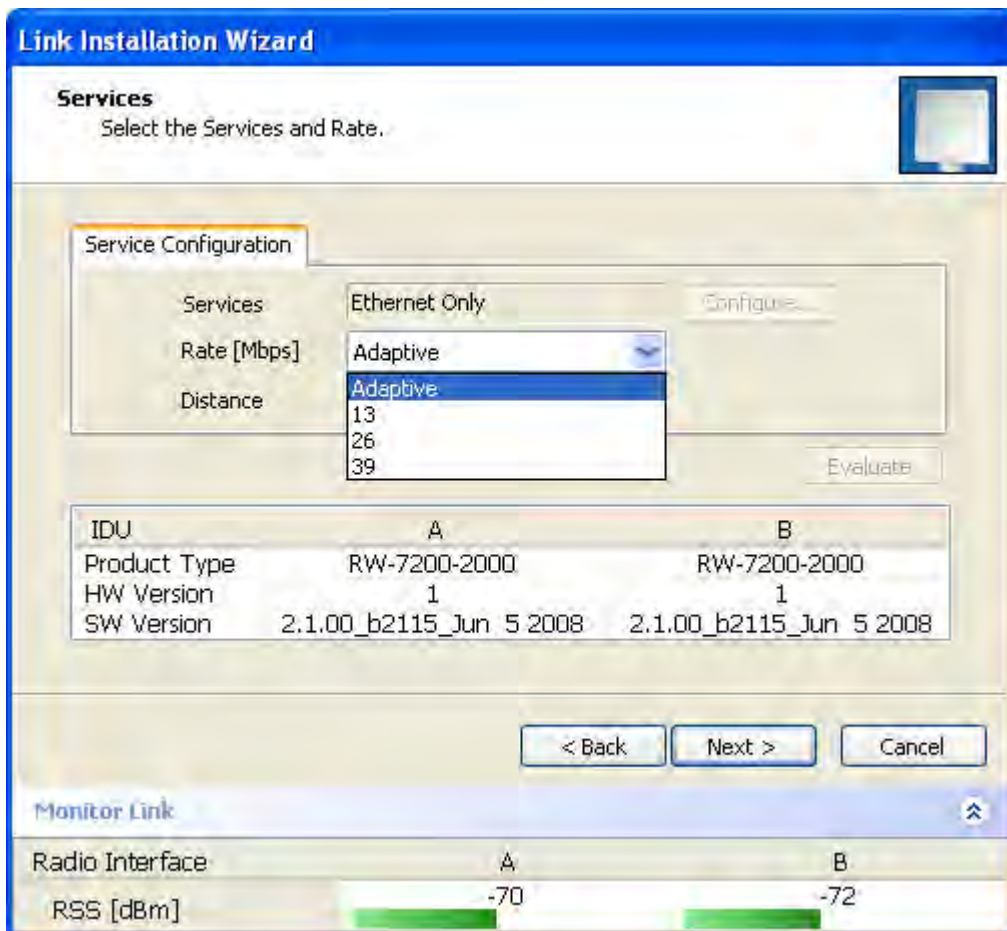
Link Installation Wizard

Services
Select the Services and Rate.

Service Configuration

Services Ethernet Only Configure...

Rate [Mbps] Adaptive

Distance

Adaptive
13
26
39

Evaluate

| IDU | A | B |
|---|---|---|
| Product Type | RW-7200-2000 | RW-7200-2000 |
| HW Version | 1 | 1 |
| SW Version | 2.1.00_b2115_Jun 5 2008 | 2.1.00_b2115_Jun 5 2008 |

< Back Next > Cancel

Monitor Link

| Radio Interface | A | B |
|---|---|---|
| RSS [dBm] | -70 | -72 |